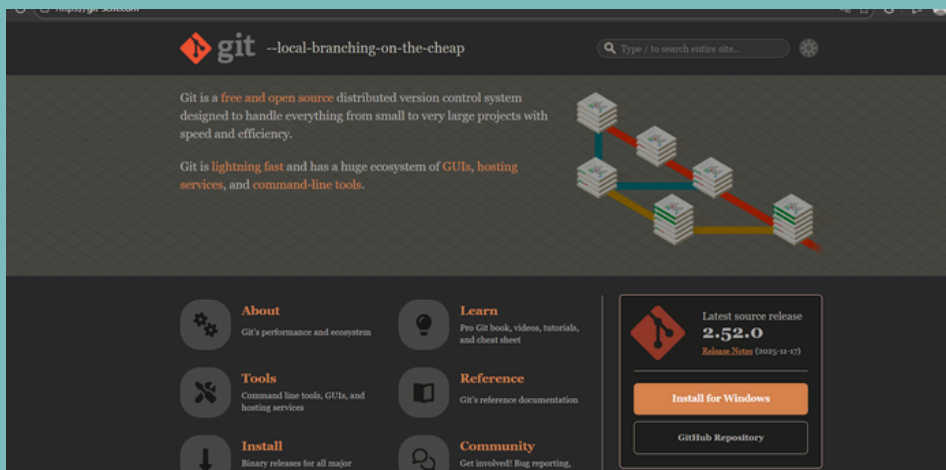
https://git-scm.com

git --local-branching-on-the-cheap

Type / to search entire site...

Git is a free and open source distributed version control system designed to handle everything from small to very large projects with speed and efficiency.

Git is lightning fast and has a huge ecosystem of GUIs, hosting services, and command-line tools.

About
Git's performance and ecosystem

Learn
Pro Git book, videos, tutorials, and cheat sheet

Tools
Command line tools, GUIs, and hosting services

Reference
Git's reference documentation

Install
Binary releases for all major

Community
Get involved! Bug reporting,

Latest source release
2.52.0
Release Notes (2025-11-17)

Install for Windows

GitHub Repository